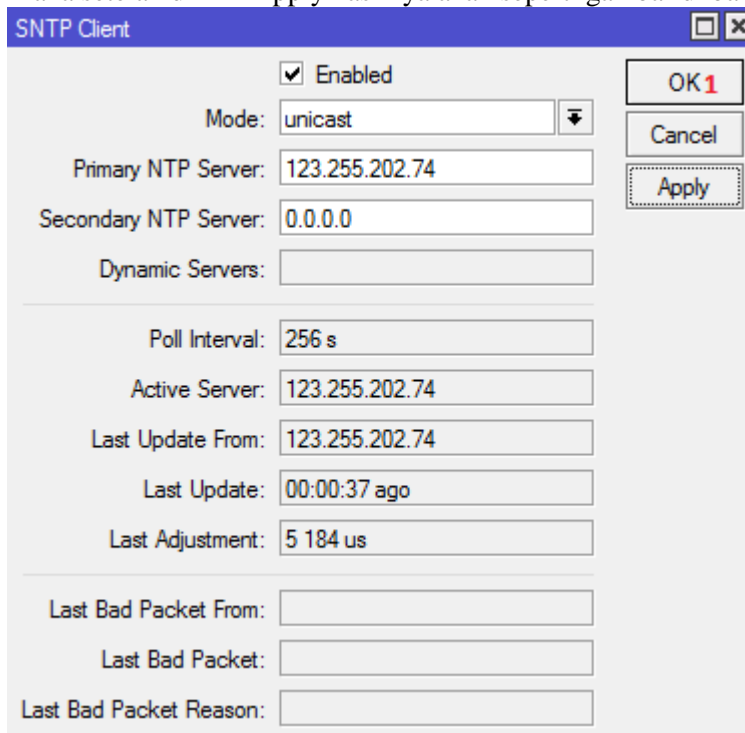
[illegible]

SNTP Client

Enabled

Mode: unicast

Primary NTP Server: 123.255.202.74

Secondary NTP Server: 0.0.0.0

Dynamic Servers:

Poll Interval: 256 s

Active Server: 123.255.202.74

Last Update From: 123.255.202.74

Last Update: 00:00:37 ago

Last Adjustment: 5 184 us

Last Bad Packet From:

Last Bad Packet:

Last Bad Packet Reason:

OK 1

Cancel

Apply